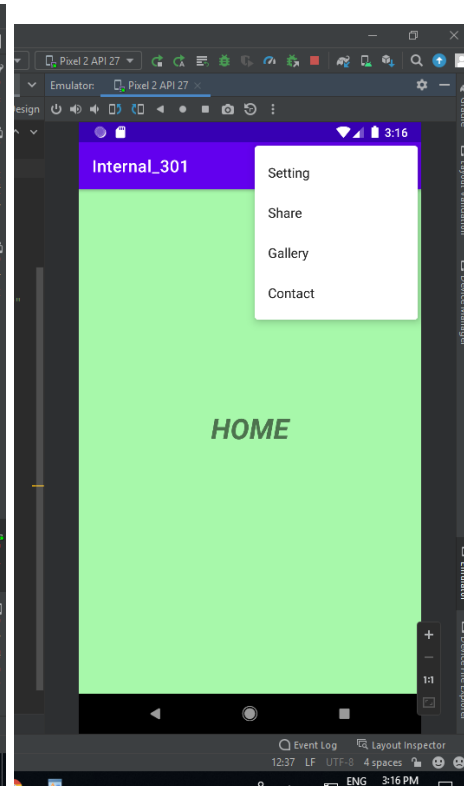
Pixel 2 API 27

Emulator: Pixel 2 API 27

esign

3:16

Internal_301

Setting

Share

Gallery

Contact

HOME

1:1

Event Log

Layout Inspector

12:37 LF UTF-8 4 spaces

ENG 3:16 PM

Layout Validation

Device Manager

Emulator

Device File Explorer